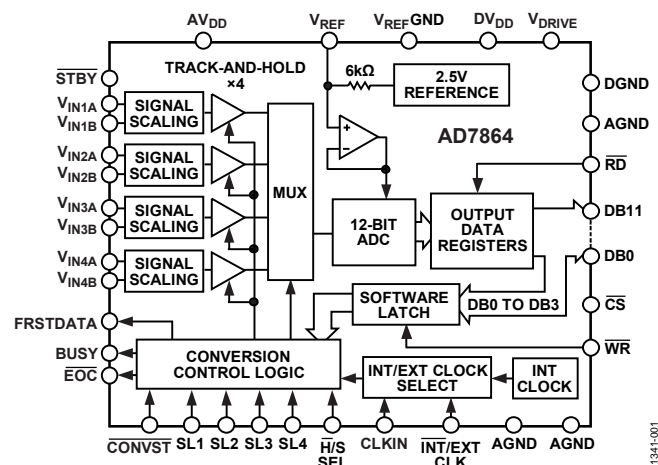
$AV_{DD}$ $V_{REF}$ $V_{REF}GND$ $DV_{DD}$ $V_{DRIVE}$

$\overline{STBY}$

TRACK-AND-HOLD ×4

6kΩ

2.5V REFERENCE

DGND

AGND

$V_{IN1A}$
$V_{IN1B}$
SIGNAL SCALING

$V_{IN2A}$
$V_{IN2B}$
SIGNAL SCALING

$V_{IN3A}$
$V_{IN3B}$
SIGNAL SCALING

$V_{IN4A}$
$V_{IN4B}$
SIGNAL SCALING

AD7864

+
–

$\overline{RD}$

MUX

12-BIT ADC

OUTPUT DATA REGISTERS

DB11

DB0

SOFTWARE LATCH

DB0 TO DB3

$\overline{CS}$

FRSTDATA

BUSY

$\overline{EOC}$

CONVERSION CONTROL LOGIC

INT/EXT CLOCK SELECT

INT CLOCK

$\overline{WR}$

$\overline{CONVST}$ SL1 SL2 SL3 SL4 $H/\overline{S}$ SEL CLKIN $\overline{INT}$/EXT CLK AGND AGND

1341-001